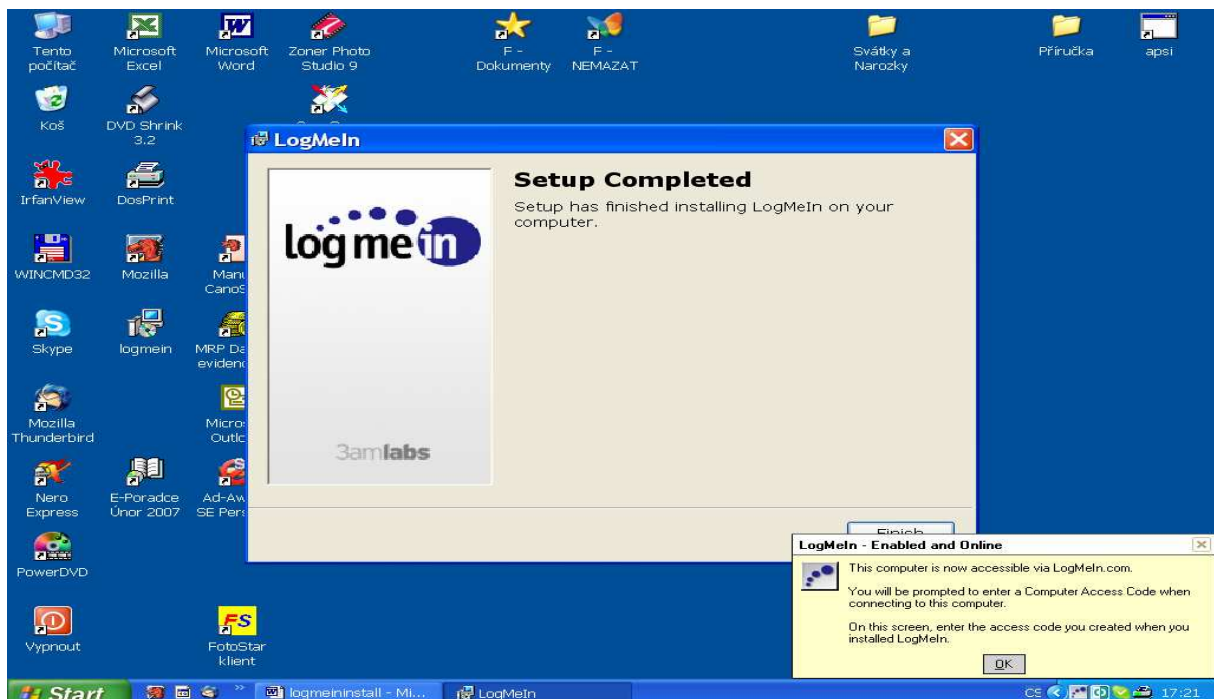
Tento počítač

Microsoft Excel

Microsoft Word

Zoner Photo Studio 9

F - Dokumenty

F - NEMAZAT

Svátky a Narozky

Příručka

apsi

Koš

DVD Shrink 3.2

IrfanView

DosPrint

WINCMD32

Mozilla

Manu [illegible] CanoS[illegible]

Skype

logmein

MRP Da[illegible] eviden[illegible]

Mozilla Thunderbird

Micro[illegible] Outlo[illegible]

Nero Express

E-Poradce Únor 2007

Ad-Aw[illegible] SE Pers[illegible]

PowerDVD

Vypnout

FotoStar klient

LogMeIn

Setup Completed

Setup has finished installing LogMeIn on your computer.

logmein

3amlabs

Finish

LogMeIn - Enabled and Online

This computer is now accessible via LogMeIn.com.

You will be prompted to enter a Computer Access Code when connecting to this computer.

On this screen, enter the access code you created when you installed LogMeIn.

OK

Start

logmeininstall - Mi...

LogMeIn

CS

17:21